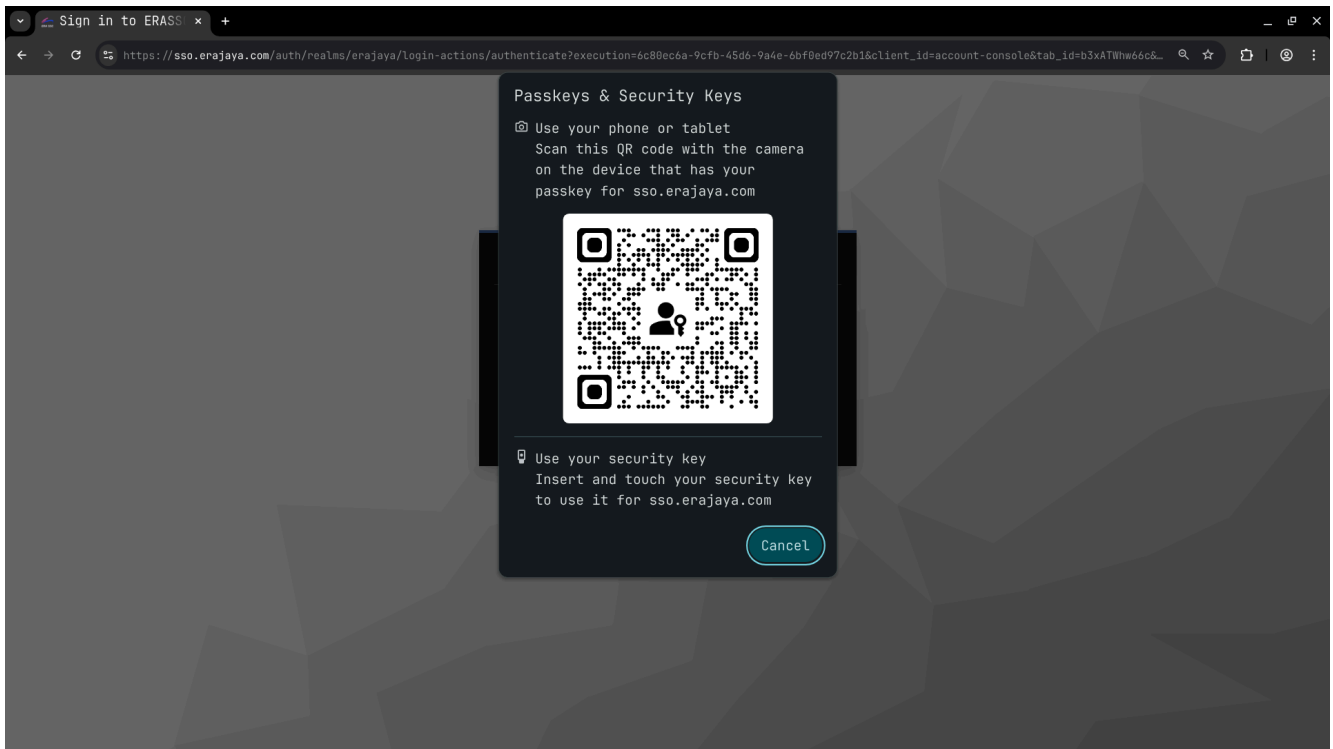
Sign in to ERASS

https://sso.erajaya.com/auth/realms/erajaya/login-actions/authenticate?execution=6c80ec6a-9cfb-45d6-9a4e-6bf0ed97c2b1&client_id=account-console&tab_id=b3xATWhw66c&...

Passkeys & Security Keys

Use your phone or tablet
Scan this QR code with the camera on the device that has your passkey for sso.erajaya.com

Use your security key
Insert and touch your security key to use it for sso.erajaya.com

Cancel